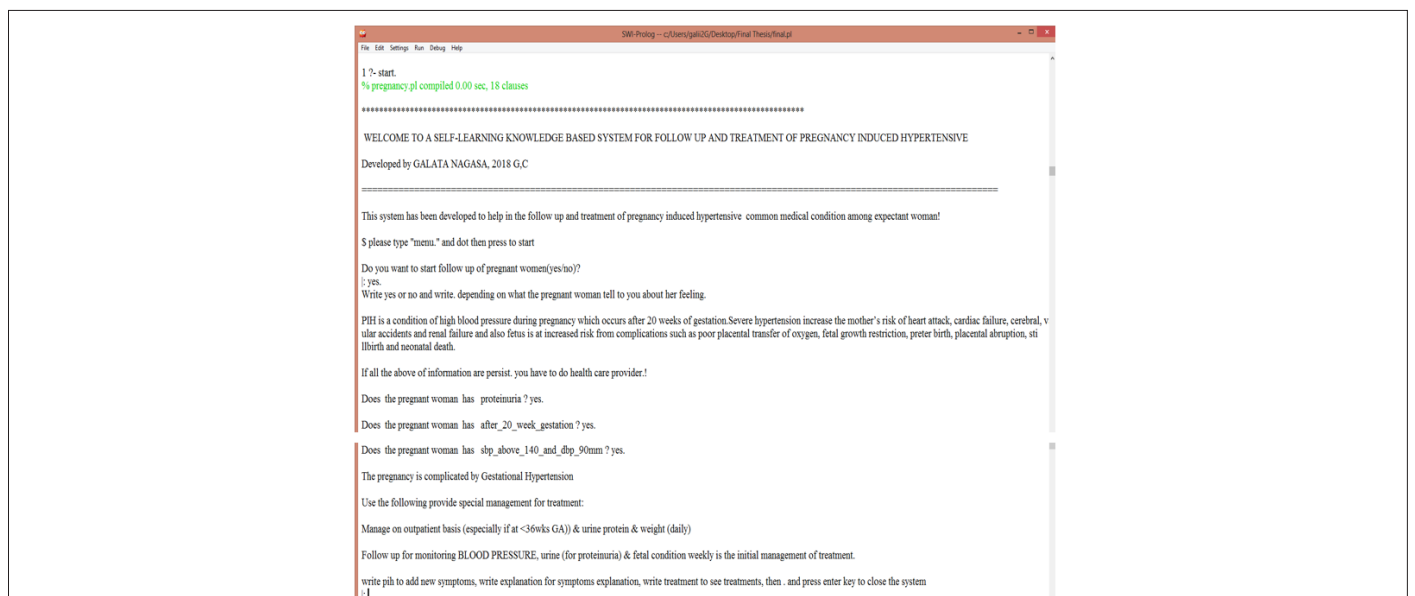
SWI-Prolog -- c:/Users/galii2G/Desktop/Final Thesis/final.pl

File Edit Settings Run Debug Help

1 ?- start.
% pregnancy.pl compiled 0.00 sec, 18 clauses

**************************************************************************************************

WELCOME TO A SELF-LEARNING KNOWLEDGE BASED SYSTEM FOR FOLLOW UP AND TREATMENT OF PREGNANCY INDUCED HYPERTENSIVE

Developed by GALATA NAGASA, 2018 G,C

==================================================================================================

This system has been developed to help in the follow up and treatment of pregnancy induced hypertensive common medical condition among expectant woman!

$ please type "menu." and dot then press to start

Do you want to start follow up of pregnant women(yes/no)?
|: yes.
Write yes or no and write. depending on what the pregnant woman tell to you about her feeling.

PIH is a condition of high blood pressure during pregnancy which occurs after 20 weeks of gestation.Severe hypertension increase the mother's risk of heart attack, cardiac failure, cerebral, vular accidents and renal failure and also fetus is at increased risk from complications such as poor placental transfer of oxygen, fetal growth restriction, preter birth, placental abruption, stillbirth and neonatal death.

If all the above of information are persist. you have to do health care provider.!

Does the pregnant woman has proteinuria ? yes.

Does the pregnant woman has after_20_week_gestation ? yes.

Does the pregnant woman has sbp_above_140_and_dbp_90mm ? yes.

The pregnancy is complicated by Gestational Hypertension

Use the following provide special management for treatment:

Manage on outpatient basis (especially if at <36wks GA)) & urine protein & weight (daily)

Follow up for monitoring BLOOD PRESSURE, urine (for proteinuria) & fetal condition weekly is the initial management of treatment.

write pih to add new symptoms, write explanation for symptoms explanation, write treatment to see treatments, then . and press enter key to close the system
|: